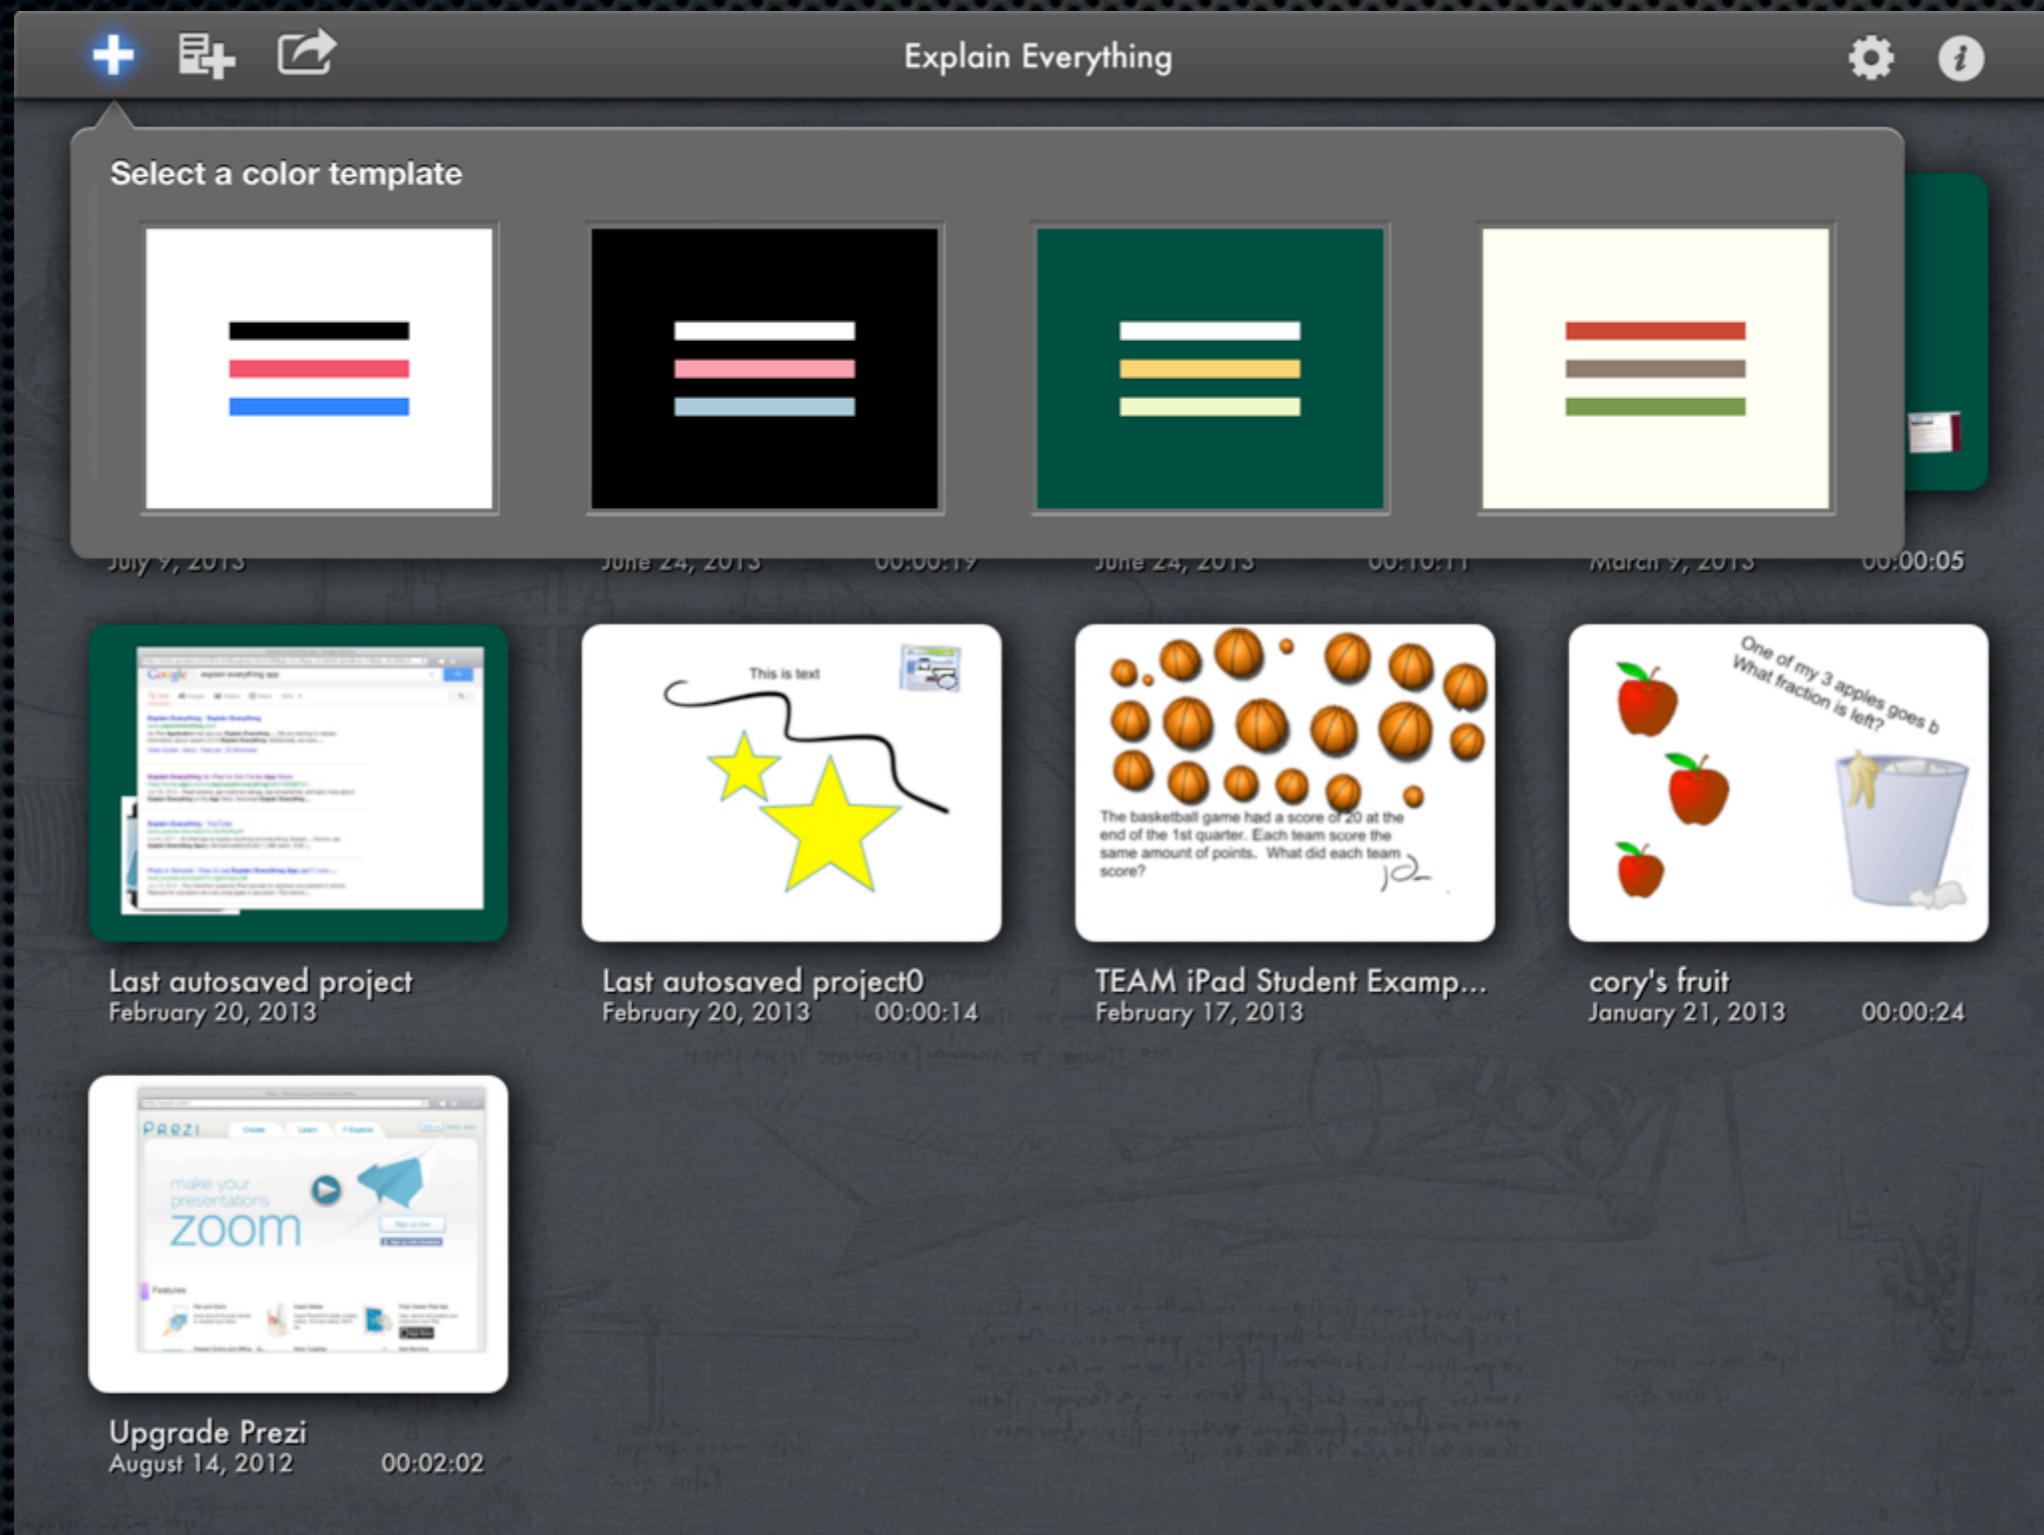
Explain Everything

Select a color template

July 9, 2013

June 24, 2013 00:00:19

June 24, 2013 00:10:11

March 9, 2013 00:00:05

This is text

The basketball game had a score of 20 at the end of the 1st quarter. Each team score the same amount of points. What did each team score?

One of my 3 apples goes b What fraction is left?

Last autosaved project
February 20, 2013

Last autosaved project0
February 20, 2013 00:00:14

TEAM iPad Student Examp...
February 17, 2013

cory's fruit
January 21, 2013 00:00:24

Prezi

make your presentations zoom

Upgrade Prezi
August 14, 2012 00:02:02